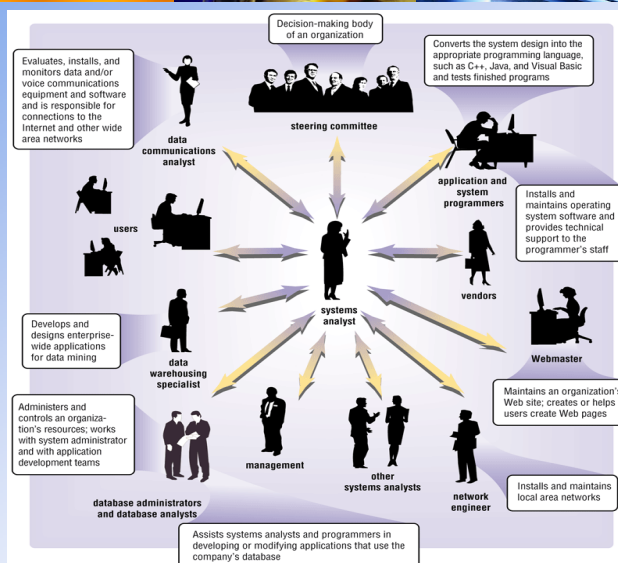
Decision-making body of an organization

steering committee

Evaluates, installs, and monitors data and/or voice communications equipment and software and is responsible for connections to the Internet and other wide area networks

data communications analyst

Converts the system design into the appropriate programming language, such as C++, Java, and Visual Basic and tests finished programs

application and system programmers

Installs and maintains operating system software and provides technical support to the programmer's staff

users

vendors

systems analyst

Develops and designs enterprise-wide applications for data mining

data warehousing specialist

Webmaster

Maintains an organization's Web site; creates or helps users create Web pages

Administers and controls an organization's resources; works with system administrator and with application development teams

management

other systems analysts

network engineer

Installs and maintains local area networks

database administrators and database analysts

Assists systems analysts and programmers in developing or modifying applications that use the company's database